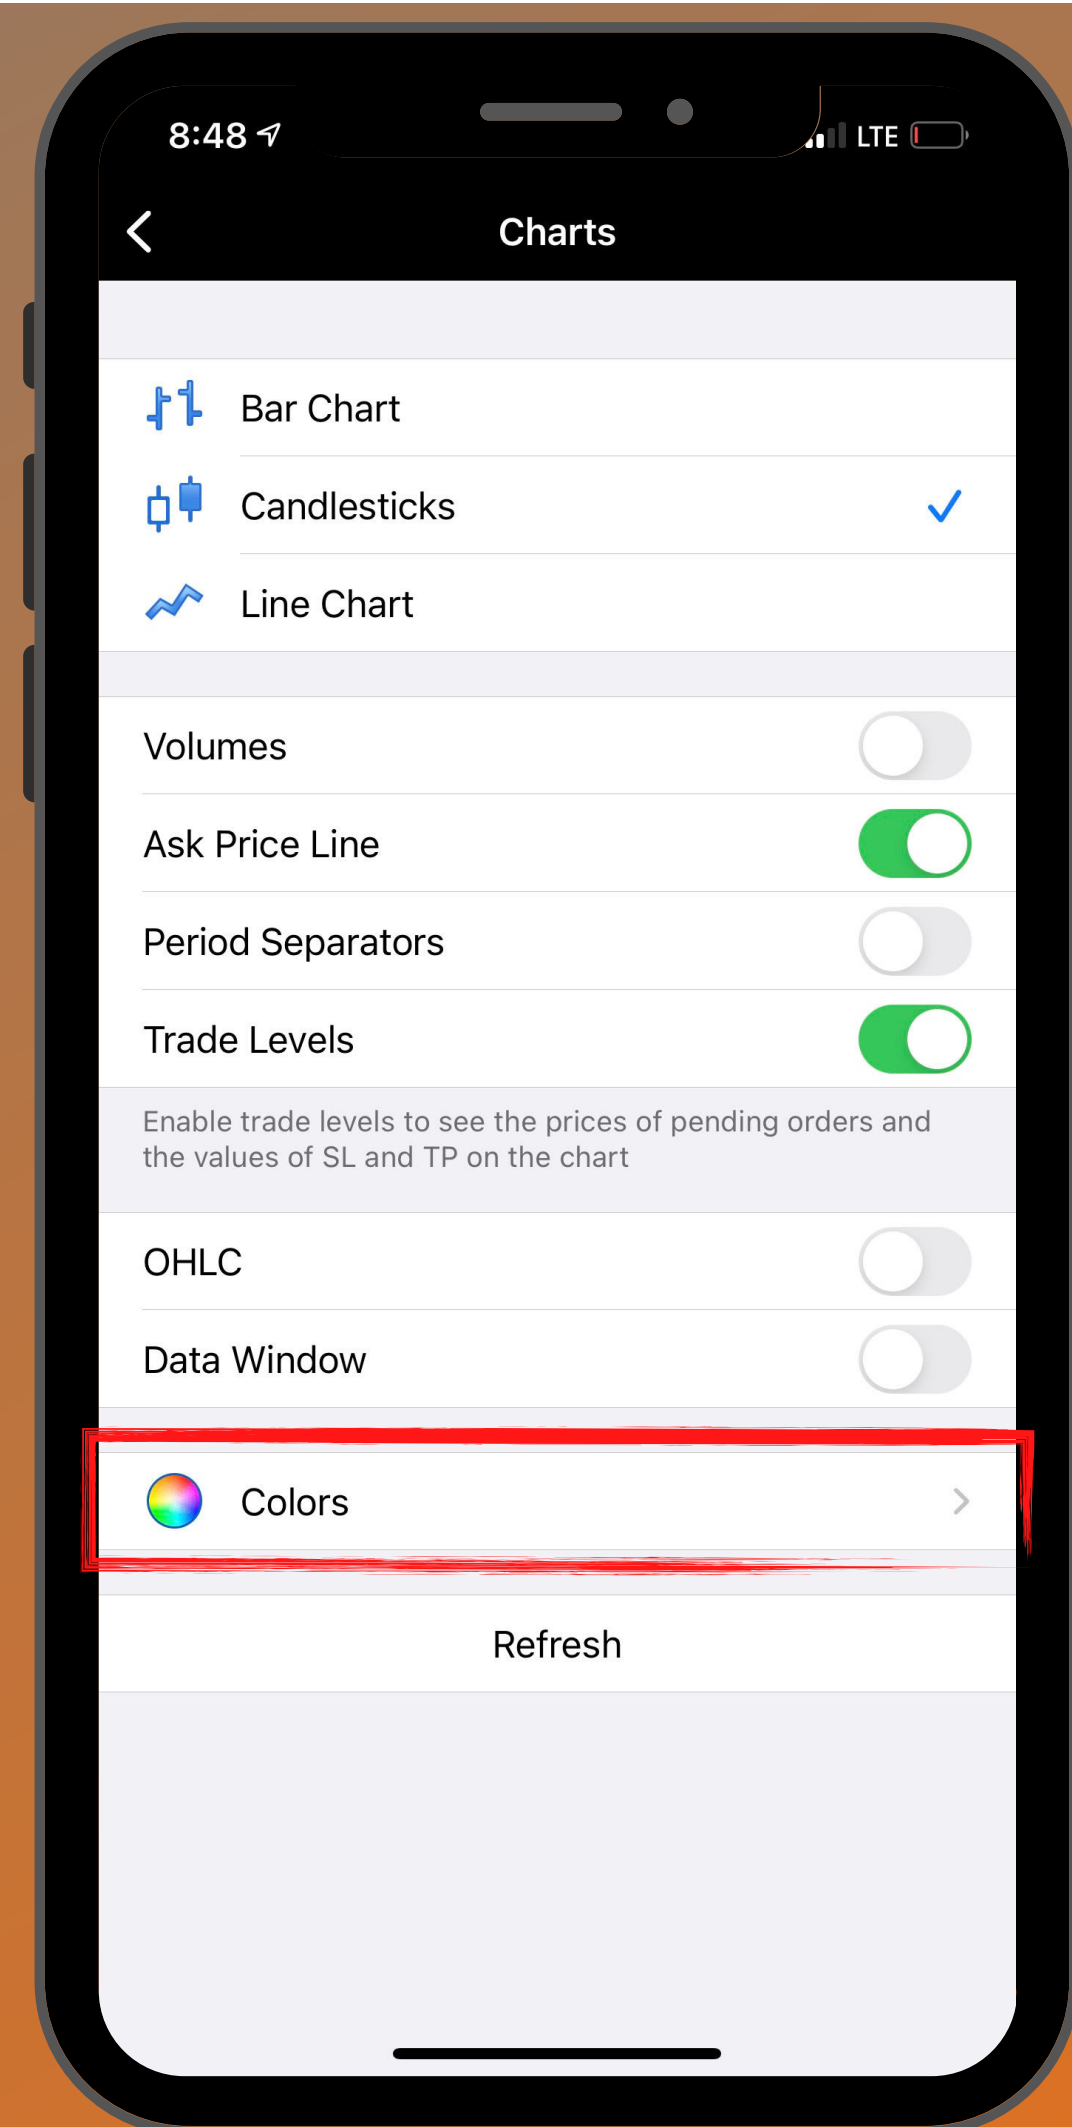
8:48

LTE

Charts

Bar Chart

Candlesticks

Line Chart

Volumes

Ask Price Line

Period Separators

Trade Levels

Enable trade levels to see the prices of pending orders and the values of SL and TP on the chart

OHLC

Data Window

Colors

Refresh